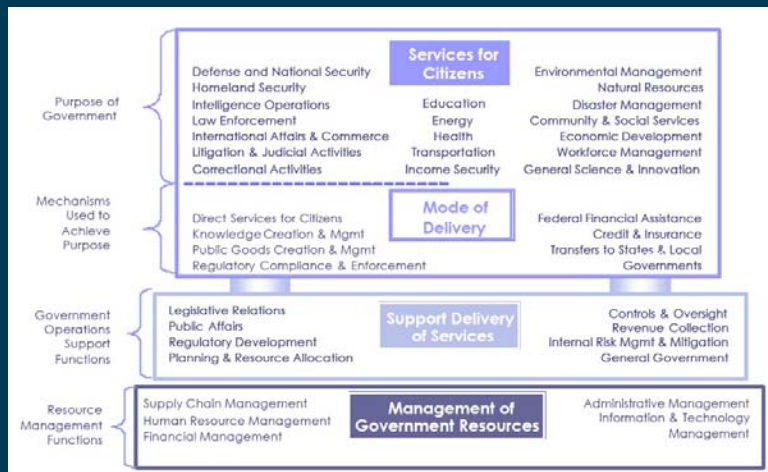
Purpose of Government

Services for Citizens

Defense and National Security
Homeland Security
Intelligence Operations
Law Enforcement
International Affairs & Commerce
Litigation & Judicial Activities
Correctional Activities

Education
Energy
Health
Transportation
Income Security

Environmental Management
Natural Resources
Disaster Management
Community & Social Services
Economic Development
Workforce Management
General Science & Innovation

Mechanisms Used to Achieve Purpose

Mode of Delivery

Direct Services for Citizens
Knowledge Creation & Mgmt
Public Goods Creation & Mgmt
Regulatory Compliance & Enforcement

Federal Financial Assistance
Credit & Insurance
Transfers to States & Local Governments

Government Operations Support Functions

Support Delivery of Services

Legislative Relations
Public Affairs
Regulatory Development
Planning & Resource Allocation

Controls & Oversight
Revenue Collection
Internal Risk Mgmt & Mitigation
General Government

Resource Management Functions

Management of Government Resources

Supply Chain Management
Human Resource Management
Financial Management

Administrative Management
Information & Technology Management